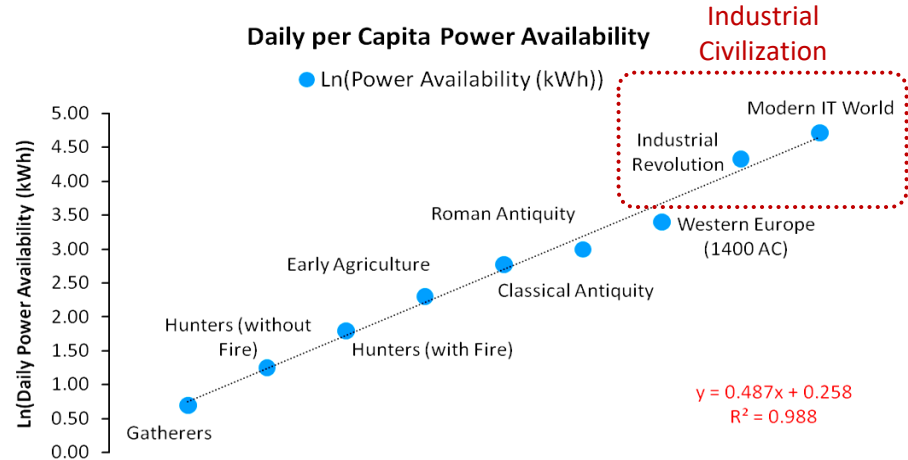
Daily per Capita Power Availability

Ln(Power Availability (kWh))

Industrial Civilization

Ln(Daily Power Availability (kWh))

5.00
4.50
4.00
3.50
3.00
2.50
2.00
1.50
1.00
0.50
0.00

Modern IT World

Industrial Revolution

Roman Antiquity

Western Europe (1400 AC)

Early Agriculture

Classical Antiquity

Hunters (without Fire)

Hunters (with Fire)

Gatherers

y = 0.487x + 0.258
R² = 0.988